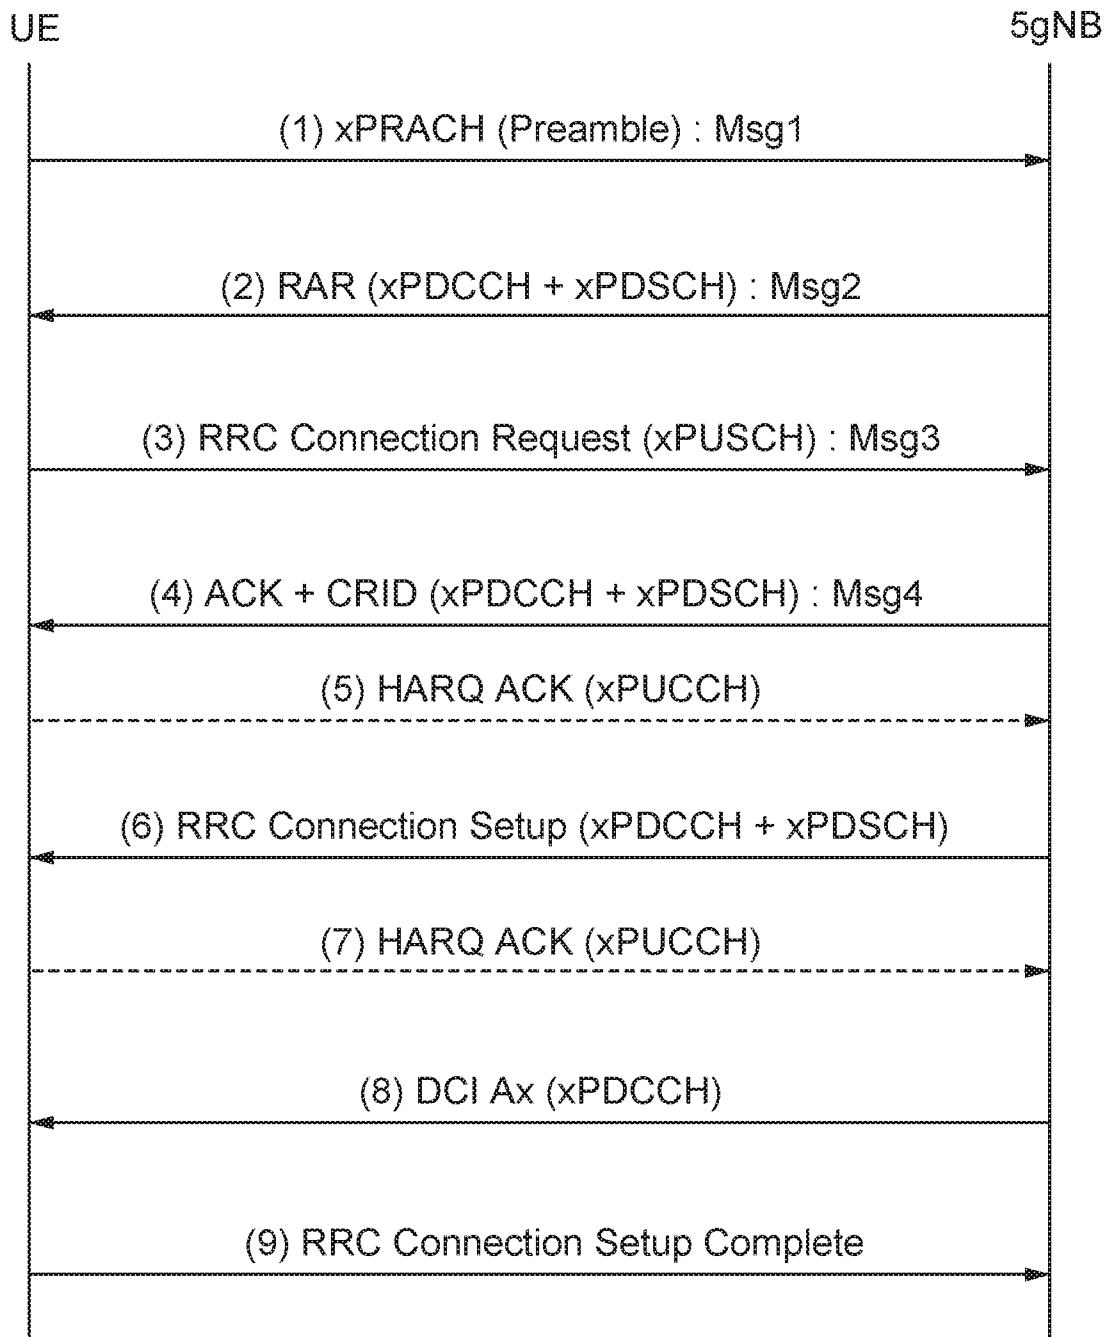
UE

5gNB

(1) xPRACH (Preamble) : Msg1

(2) RAR (xPDCCH + xPDSCH) : Msg2

(3) RRC Connection Request (xPUSCH) : Msg3

(4) ACK + CRID (xPDCCH + xPDSCH) : Msg4

(5) HARQ ACK (xPUCCH)

(6) RRC Connection Setup (xPDCCH + xPDSCH)

(7) HARQ ACK (xPUCCH)

(8) DCI Ax (xPDCCH)

(9) RRC Connection Setup Complete